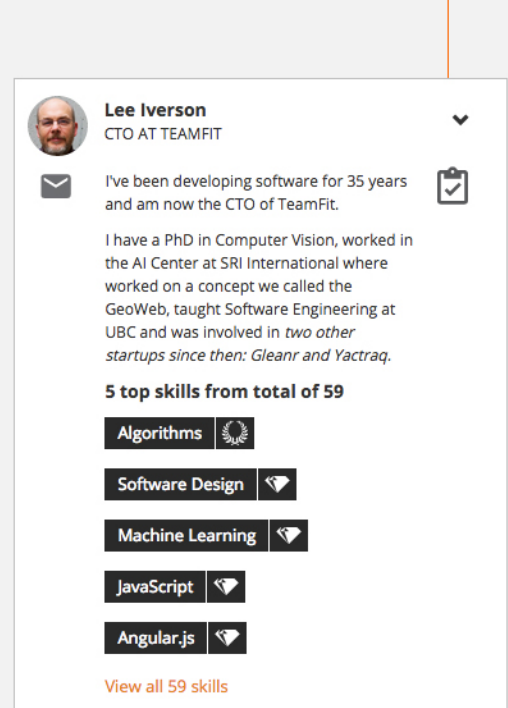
Lee Iverson
CTO AT TEAMFIT

I've been developing software for 35 years and am now the CTO of TeamFit.

I have a PhD in Computer Vision, worked in the AI Center at SRI International where worked on a concept we called the GeoWeb, taught Software Engineering at UBC and was involved in two other startups since then: Gleanr and Yactraq.

5 top skills from total of 59

Algorithms

Software Design

Machine Learning

JavaScript

Angular.js

View all 59 skills